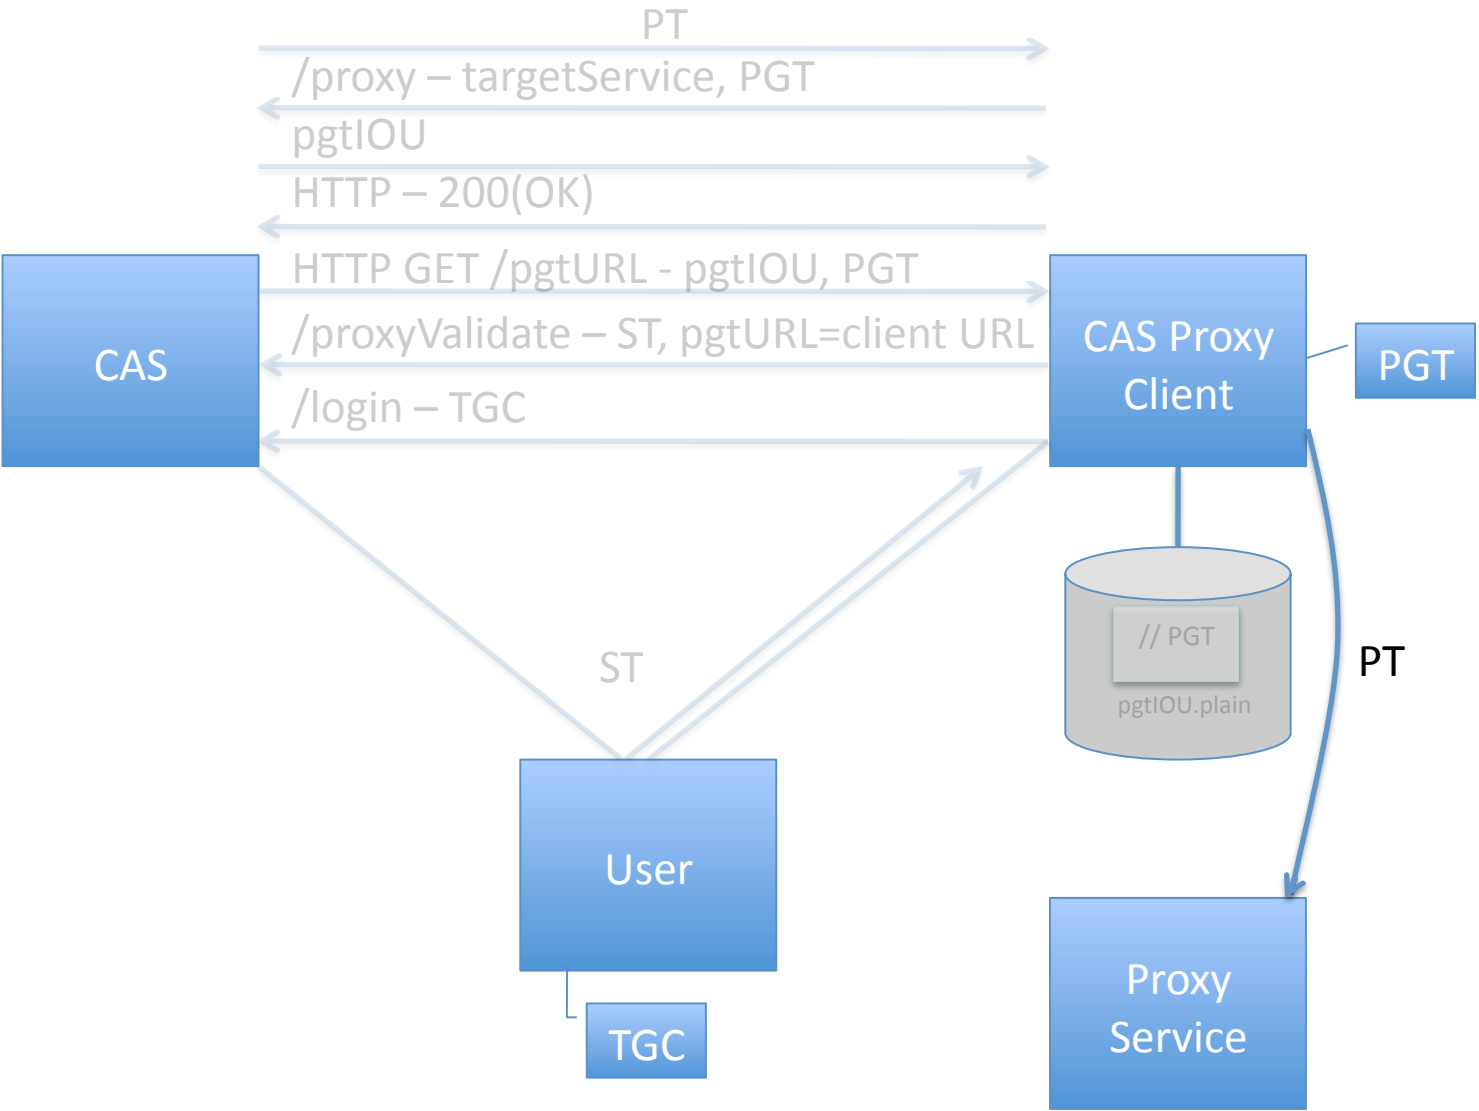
PT

/proxy – targetService, PGT

pgtIOU

HTTP – 200(OK)

HTTP GET /pgtURL - pgtIOU, PGT

/proxyValidate – ST, pgtURL=client URL

/login – TGC

CAS

CAS Proxy Client

PGT

// PGT

pgtIOU.plain

PT

ST

User

TGC

Proxy Service